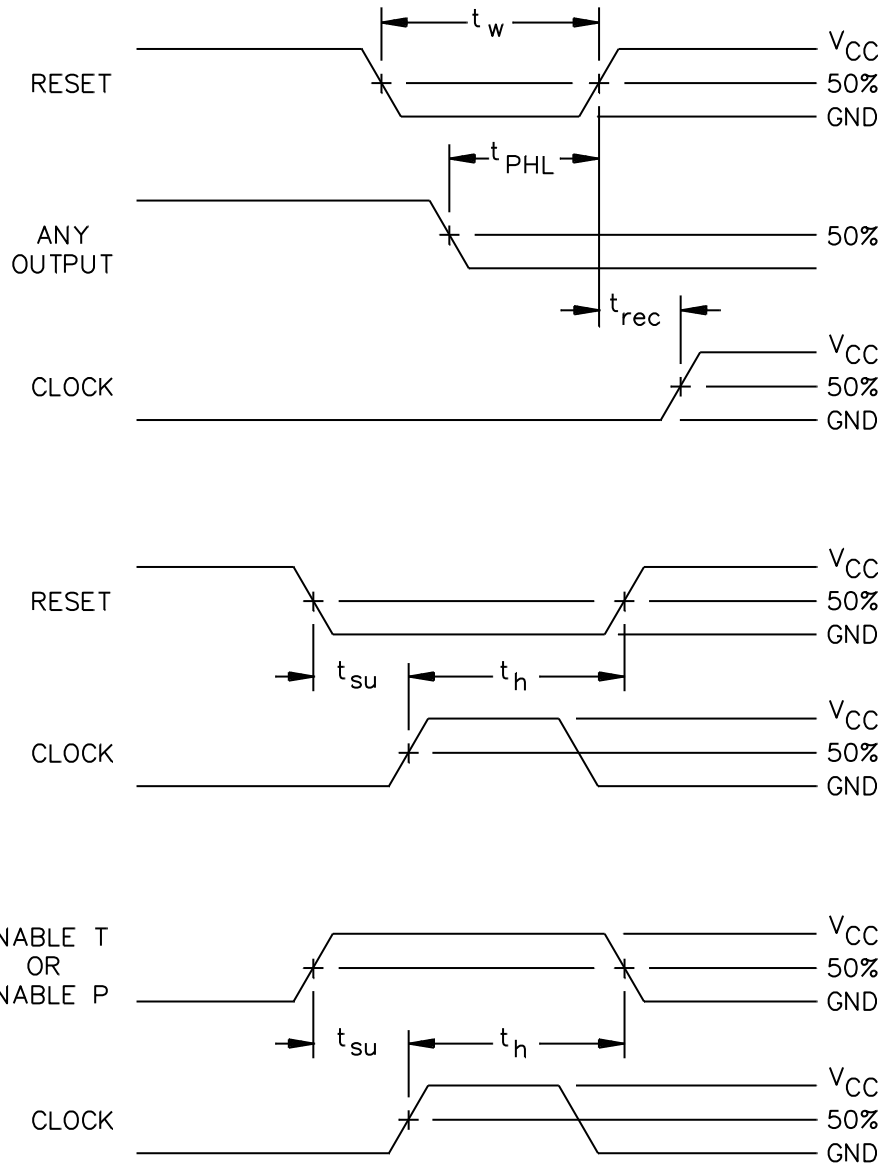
$t_w$

RESET

$V_{CC}$

50%

GND

$t_{PHL}$

ANY OUTPUT

50%

$t_{rec}$

CLOCK

$V_{CC}$

50%

GND

RESET

$V_{CC}$

50%

GND

$t_{su}$

$t_h$

CLOCK

$V_{CC}$

50%

GND

NABLE T OR NABLE P

$V_{CC}$

50%

GND

$t_{su}$

$t_h$

CLOCK

$V_{CC}$

50%

GND